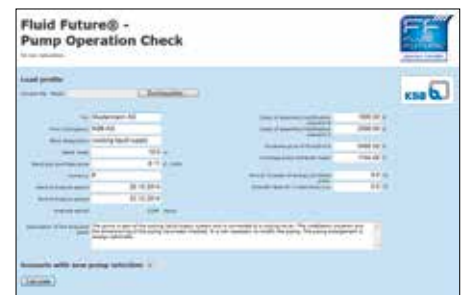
Fluid Future® -
Pump Operation Check

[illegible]

Load profile

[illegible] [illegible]

Durchsuchen...

KSB

| | |
|---|---|
| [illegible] | Mustermann AG |
| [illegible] | KSB AG |
| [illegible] | cooling liquid supply |
| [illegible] | 10.0 |
| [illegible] | 0.1 |
| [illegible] | 0 |
| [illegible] | 28.10.2014 |
| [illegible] | 03.12.2014 |
| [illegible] | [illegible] |

| | |
|---|---|
| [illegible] | 1000.00 |
| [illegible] | 2000.00 |
| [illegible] | 3000.00 |
| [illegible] | 1740.00 |
| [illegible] | 0.0 |
| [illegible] | 0.0 |

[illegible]

Scenario with new pump selection

Calculate